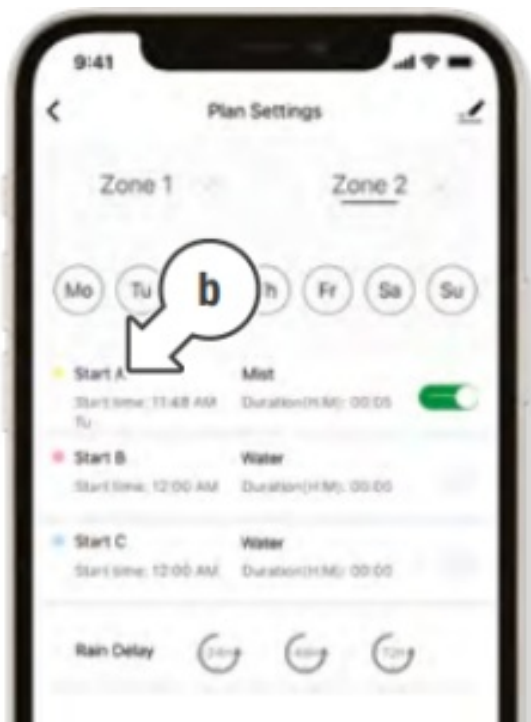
9:41

Plan Settings

Zone 1

Zone 2

Mo Tu b h Fr Sa Su

Start A
Start time: 11:48 AM
Tu

Mist
Duration(H:M): 00:05

Start B
Start time: 12:00 AM

Water
Duration(H:M): 00:00

Start C
Start time: 12:00 AM

Water
Duration(H:M): 00:00

Rain Delay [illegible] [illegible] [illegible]